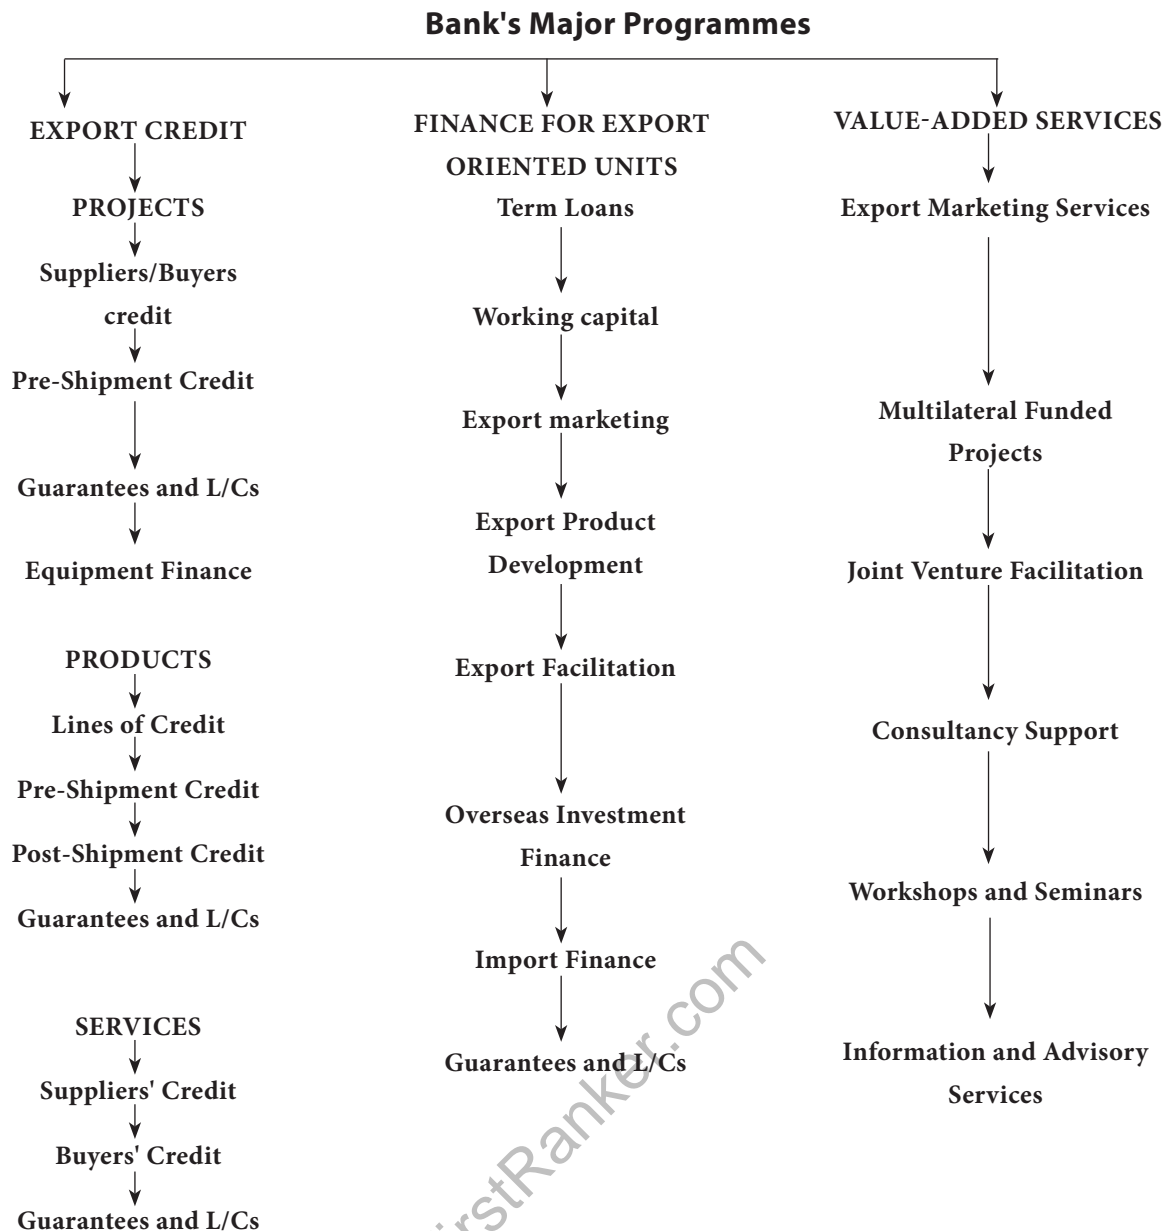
Bank's Major Programmes

EXPORT CREDIT

PROJECTS

Suppliers/Buyers credit

Pre-Shipment Credit

Guarantees and L/Cs

Equipment Finance

PRODUCTS

Lines of Credit

Pre-Shipment Credit

Post-Shipment Credit

Guarantees and L/Cs

SERVICES

Suppliers' Credit

Buyers' Credit

Guarantees and L/Cs

FINANCE FOR EXPORT ORIENTED UNITS

Term Loans

Working capital

Export marketing

Export Product Development

Export Facilitation

Overseas Investment Finance

Import Finance

Guarantees and L/Cs

VALUE-ADDED SERVICES

Export Marketing Services

Multilateral Funded Projects

Joint Venture Facilitation

Consultancy Support

Workshops and Seminars

Information and Advisory Services

FirstRanker.com